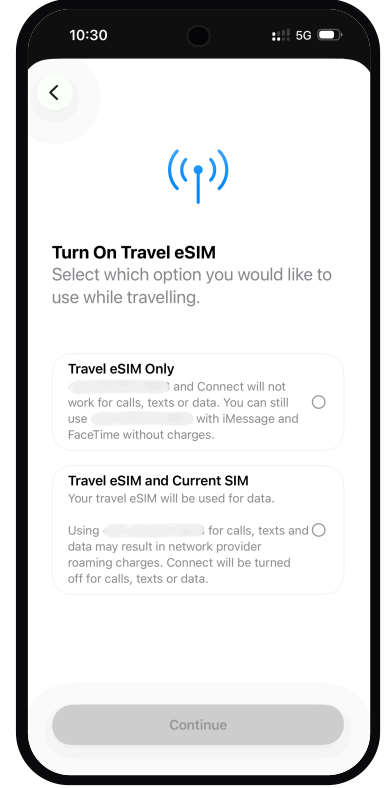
10:30

5G

Turn On Travel eSIM
Select which option you would like to use while travelling.

Travel eSIM Only
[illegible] and Connect will not work for calls, texts or data. You can still use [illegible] with iMessage and FaceTime without charges.

Travel eSIM and Current SIM
Your travel eSIM will be used for data.

Using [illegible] for calls, texts and data may result in network provider roaming charges. Connect will be turned off for calls, texts or data.

Continue